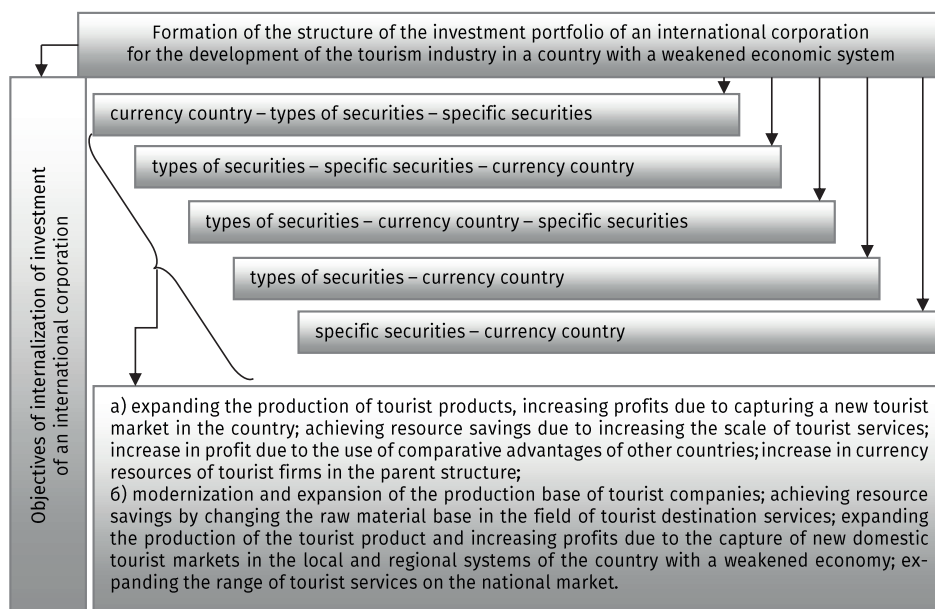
Formation of the structure of the investment portfolio of an international corporation for the development of the tourism industry in a country with a weakened economic system

Objectives of internalization of investment of an international corporation

currency country – types of securities – specific securities

types of securities – specific securities – currency country

types of securities – currency country – specific securities

types of securities – currency country

specific securities – currency country

a) expanding the production of tourist products, increasing profits due to capturing a new tourist market in the country; achieving resource savings due to increasing the scale of tourist services; increase in profit due to the use of comparative advantages of other countries; increase in currency resources of tourist firms in the parent structure;
б) modernization and expansion of the production base of tourist companies; achieving resource savings by changing the raw material base in the field of tourist destination services; expanding the production of the tourist product and increasing profits due to the capture of new domestic tourist markets in the local and regional systems of the country with a weakened economy; expanding the range of tourist services on the national market.